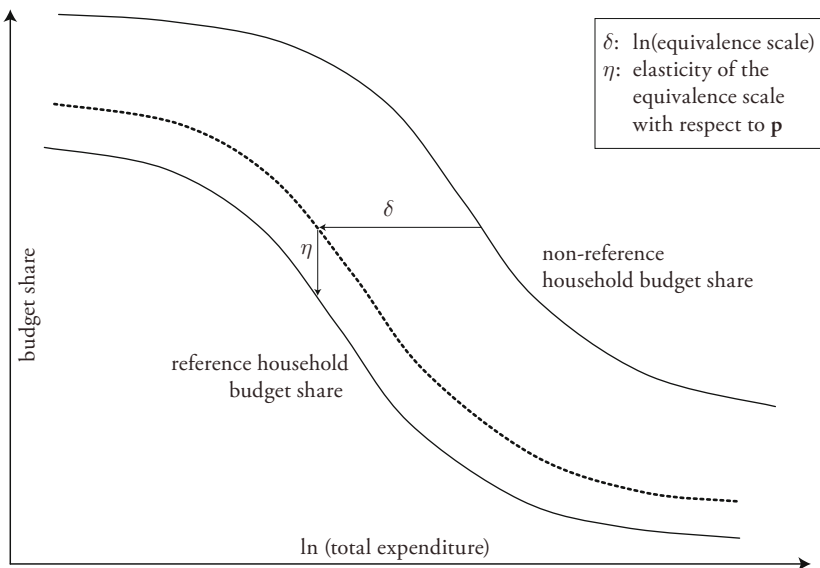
$\delta$: ln(equivalence scale)
$\eta$: elasticity of the equivalence scale with respect to $\mathbf{p}$

$\delta$

$\eta$

non-reference household budget share

budget share

reference household budget share

ln (total expenditure)